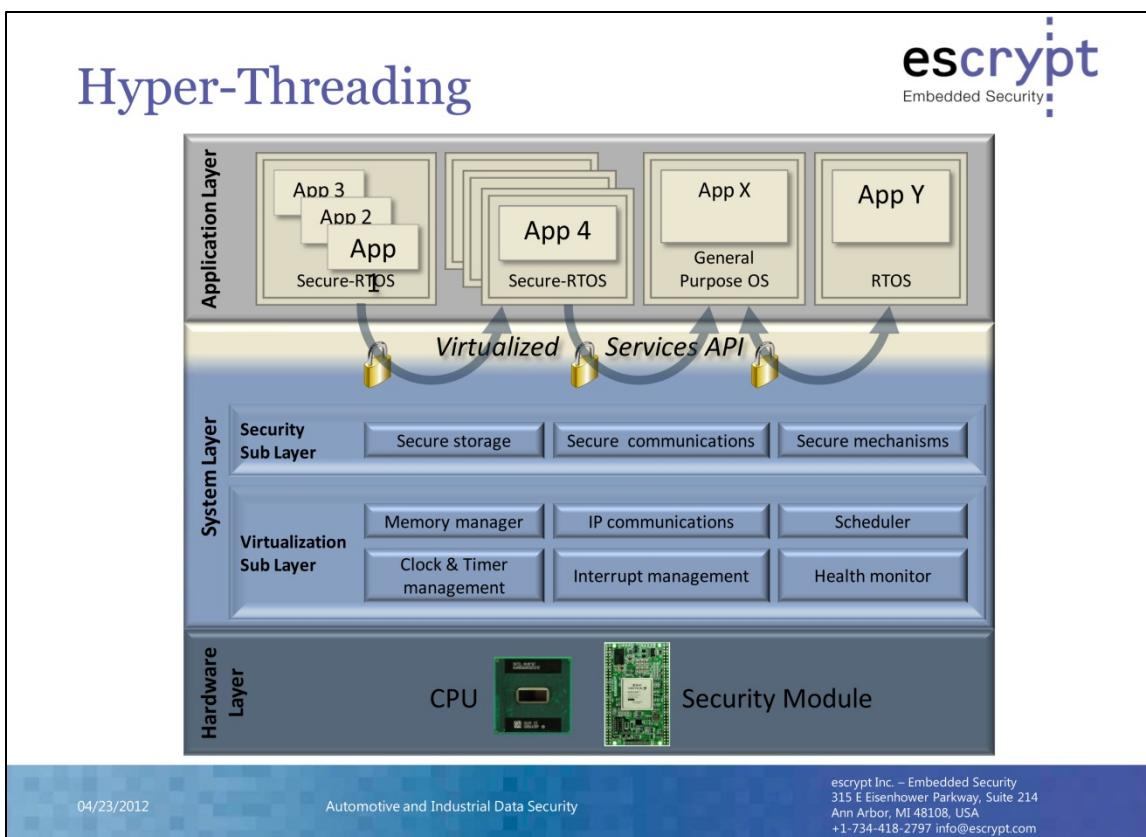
Hyper-Threading

escrypt
Embedded Security

Application Layer

App 3
App 2
App 1
Secure-RTOS

App 4
Secure-RTOS

App X
General Purpose OS

App Y
RTOS

Virtualized Services API

System Layer

Security Sub Layer

Secure storage

Secure communications

Secure mechanisms

Virtualization Sub Layer

Memory manager

IP communications

Scheduler

Clock & Timer management

Interrupt management

Health monitor

Hardware Layer

CPU

Security Module

04/23/2012

Automotive and Industrial Data Security

escrypt Inc. – Embedded Security
315 E Eisenhower Parkway, Suite 214
Ann Arbor, MI 48108, USA
+1-734-418-2797 info@escrypt.com